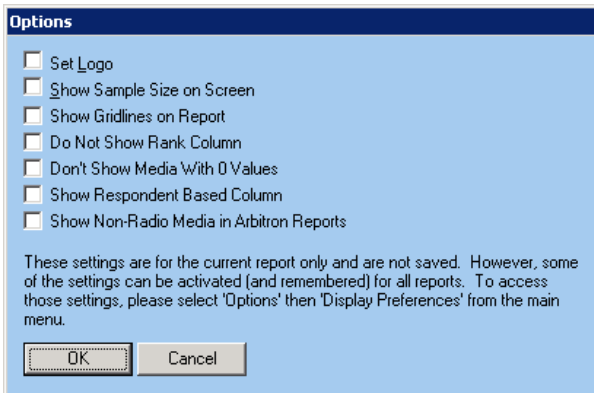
Options

Set Logo
Show Sample Size on Screen
Show Gridlines on Report
Do Not Show Rank Column
Don't Show Media With 0 Values
Show Respondent Based Column
Show Non-Radio Media in Arbitron Reports

These settings are for the current report only and are not saved. However, some of the settings can be activated (and remembered) for all reports. To access those settings, please select 'Options' then 'Display Preferences' from the main menu.

OK
Cancel